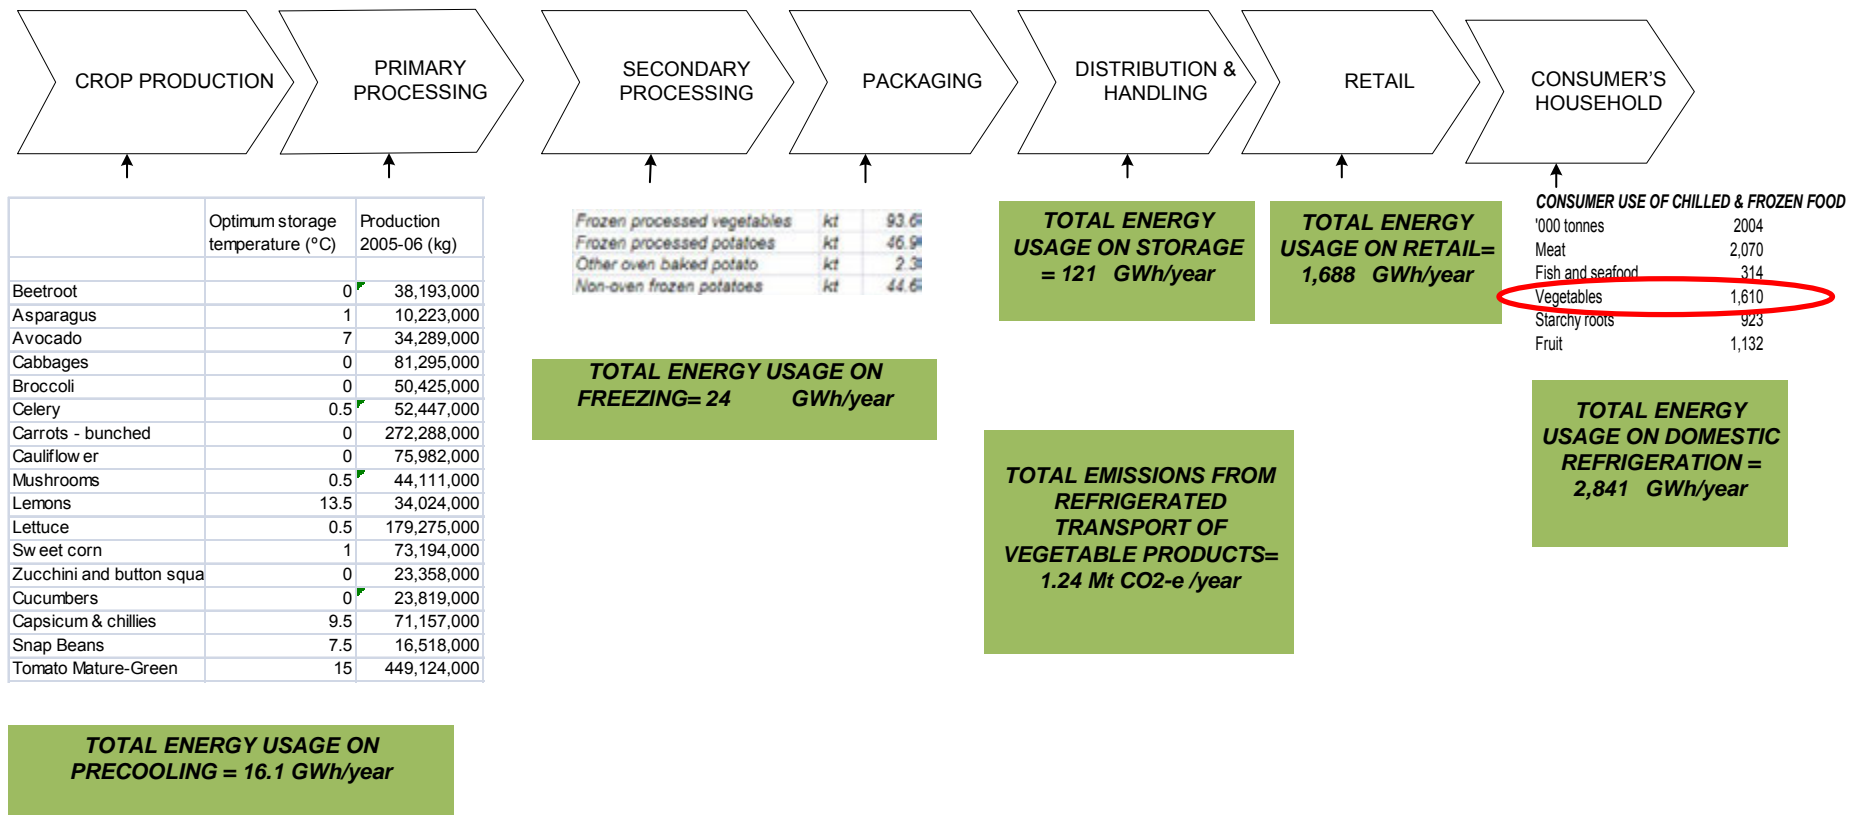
CROP PRODUCTION

PRIMARY PROCESSING

SECONDARY PROCESSING

PACKAGING

DISTRIBUTION & HANDLING

RETAIL

CONSUMER'S HOUSEHOLD

| | Optimum storage temperature (°C) | Production 2005-06 (kg) |
|---|---|---|
| | | |
| Beetroot | 0 | 38,193,000 |
| Asparagus | 1 | 10,223,000 |
| Avocado | 7 | 34,289,000 |
| Cabbages | 0 | 81,295,000 |
| Broccoli | 0 | 50,425,000 |
| Celery | 0.5 | 52,447,000 |
| Carrots - bunched | 0 | 272,288,000 |
| Cauliflow er | 0 | 75,982,000 |
| Mushrooms | 0.5 | 44,111,000 |
| Lemons | 13.5 | 34,024,000 |
| Lettuce | 0.5 | 179,275,000 |
| Sw eet corn | 1 | 73,194,000 |
| Zucchini and button squa | 0 | 23,358,000 |
| Cucumbers | 0 | 23,819,000 |
| Capsicum & chillies | 9.5 | 71,157,000 |
| Snap Beans | 7.5 | 16,518,000 |
| Tomato Mature-Green | 15 | 449,124,000 |

TOTAL ENERGY USAGE ON PRECOOLING = 16.1 GWh/year

| Frozen processed vegetables | kt | 93.6 |
|---|---|---|
| Frozen processed potatoes | kt | 46.9 |
| Other oven baked potato | kt | 2.3 |
| Non-oven frozen potatoes | kt | 44.6 |

TOTAL ENERGY USAGE ON FREEZING= 24 GWh/year

TOTAL ENERGY USAGE ON STORAGE = 121 GWh/year

TOTAL EMISSIONS FROM REFRIGERATED TRANSPORT OF VEGETABLE PRODUCTS= 1.24 Mt CO2-e /year

TOTAL ENERGY USAGE ON RETAIL= 1,688 GWh/year

CONSUMER USE OF CHILLED & FROZEN FOOD

| '000 tonnes | 2004 |
|---|---|
| Meat | 2,070 |
| Fish and seafood | 314 |
| Vegetables | 1,610 |
| Starchy roots | 923 |
| Fruit | 1,132 |

TOTAL ENERGY USAGE ON DOMESTIC REFRIGERATION = 2,841 GWh/year